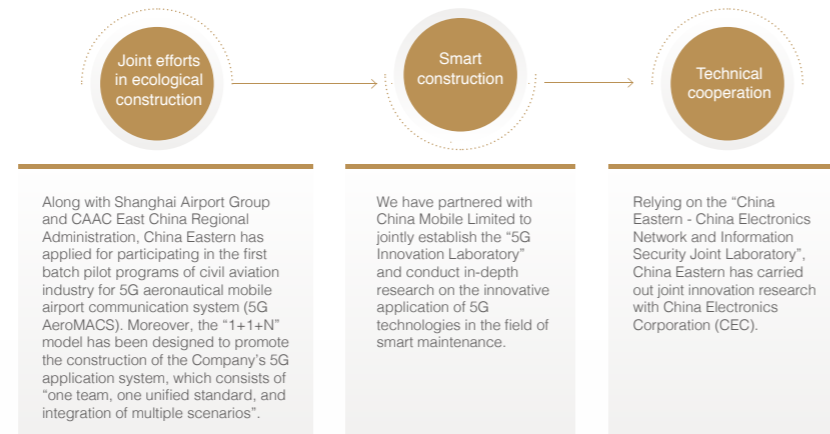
Joint efforts in ecological construction

Smart construction

Technical cooperation

Along with Shanghai Airport Group and CAAC East China Regional Administration, China Eastern has applied for participating in the first batch pilot programs of civil aviation industry for 5G aeronautical mobile airport communication system (5G AeroMACS). Moreover, the “1+1+N” model has been designed to promote the construction of the Company’s 5G application system, which consists of “one team, one unified standard, and integration of multiple scenarios”.

We have partnered with China Mobile Limited to jointly establish the “5G Innovation Laboratory” and conduct in-depth research on the innovative application of 5G technologies in the field of smart maintenance.

Relying on the “China Eastern - China Electronics Network and Information Security Joint Laboratory”, China Eastern has carried out joint innovation research with China Electronics Corporation (CEC).